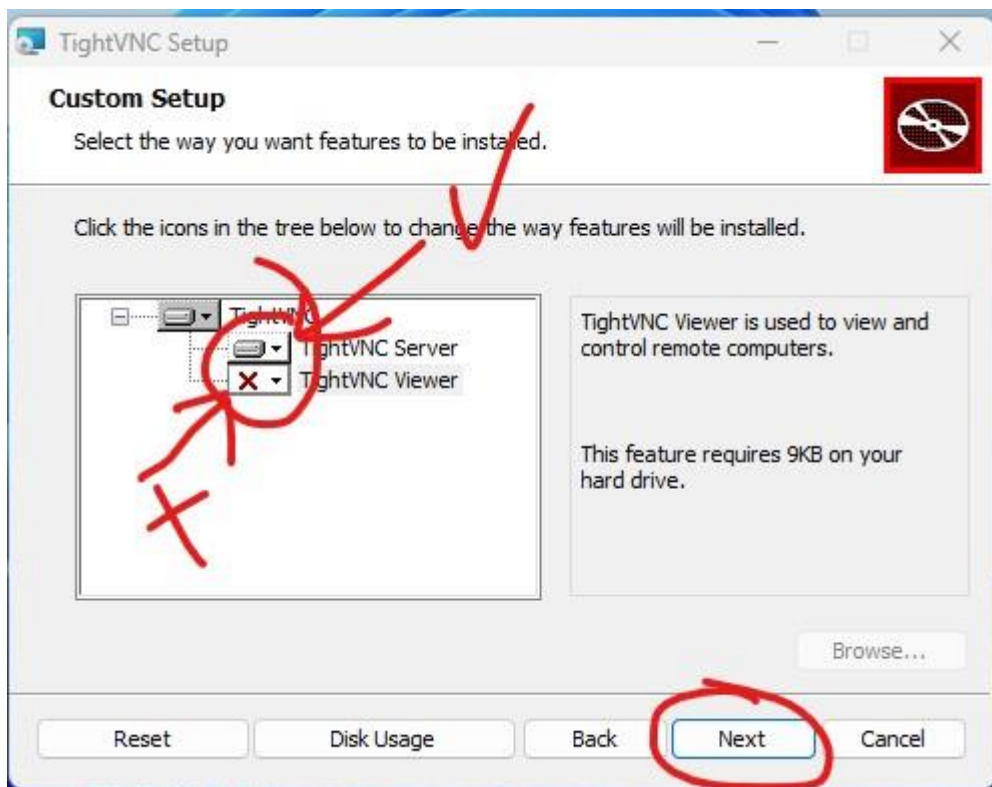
TightVNC Setup

Custom Setup

Select the way you want features to be installed.

Click the icons in the tree below to change the way features will be installed.

TightVNC
TightVNC Server
TightVNC Viewer

TightVNC Viewer is used to view and control remote computers.

This feature requires 9KB on your hard drive.

Browse...

Reset
Disk Usage
Back
Next
Cancel